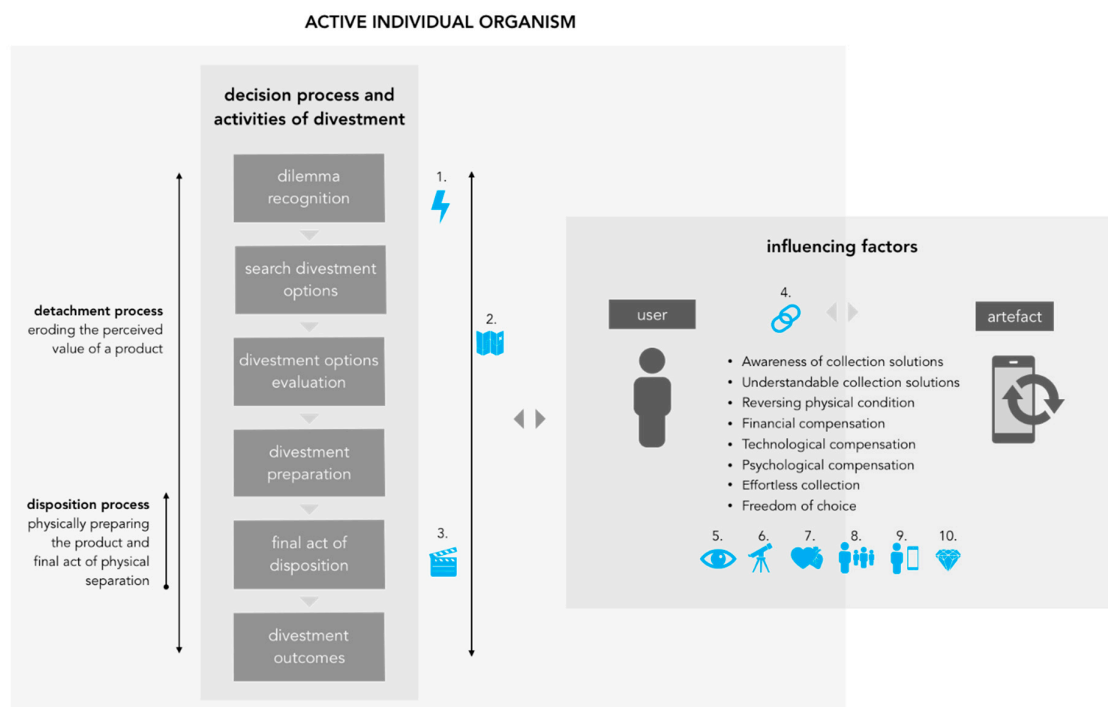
ACTIVE INDIVIDUAL ORGANISM

decision process and activities of divestment

dilemma recognition

search divestment options

divestment options evaluation

divestment preparation

final act of disposition

divestment outcomes

detachment process
eroding the perceived value of a product

disposition process
physically preparing the product and final act of physical separation

1.

2.

3.

influencing factors

user

4.

artefact

- Awareness of collection solutions
- Understandable collection solutions
- Reversing physical condition
- Financial compensation
- Technological compensation
- Psychological compensation
- Effortless collection
- Freedom of choice

5. 6. 7. 8. 9. 10.